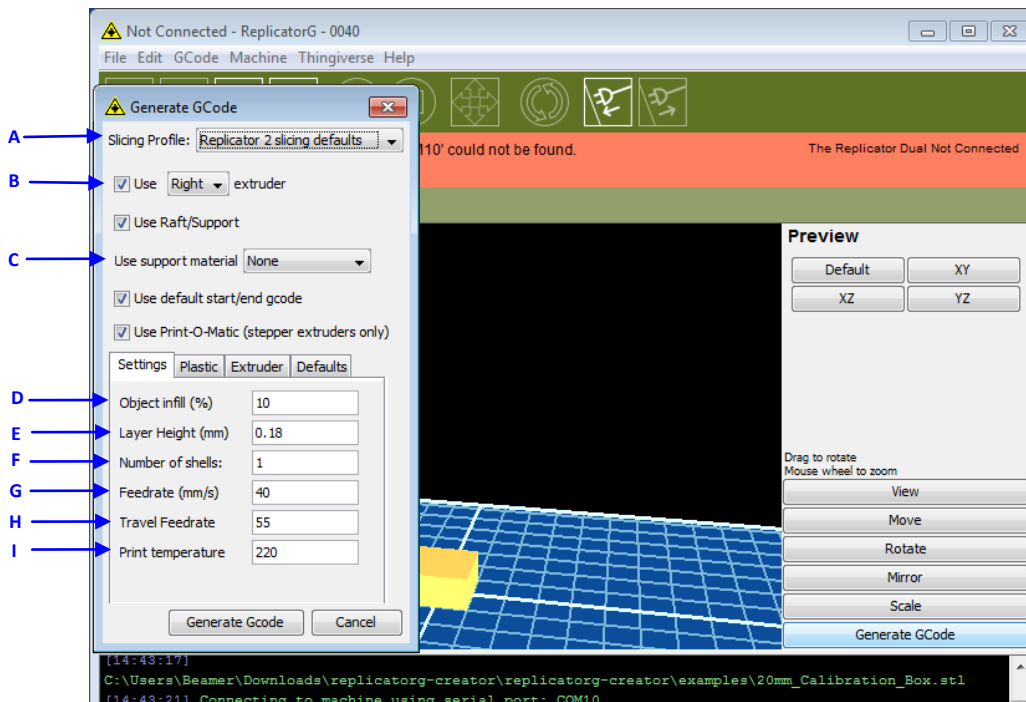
Not Connected - ReplicatorG - 0040

File Edit GCode Machine Thingiverse Help

Generate GCode

A

Slicing Profile: Replicator 2 slicing defaults

B

Use Right extruder

Use Raft/Support

C

Use support material None

Use default start/end gcode

Use Print-O-Matic (stepper extruders only)

Settings Plastic Extruder Defaults

| | |
|---|---|
| D Object infill (%) | 10 |
| E Layer Height (mm) | 0.18 |
| F Number of shells: | 1 |
| G Feedrate (mm/s) | 40 |
| H Travel Feedrate | 55 |
| I Print temperature | 220 |

Generate Gcode Cancel

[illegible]110' could not be found.

The Replicator Dual Not Connected

Preview

Default XY

XZ YZ

Drag to rotate
Mouse wheel to zoom

View

Move

Rotate

Mirror

Scale

Generate GCode

[14:43:17]
C:\Users\Beamer\Downloads\replicatorg-creator\replicatorg-creator\examples\20mm_Calibration_Box.stl
[14:43:21] Connecting to machine using serial port: COM10